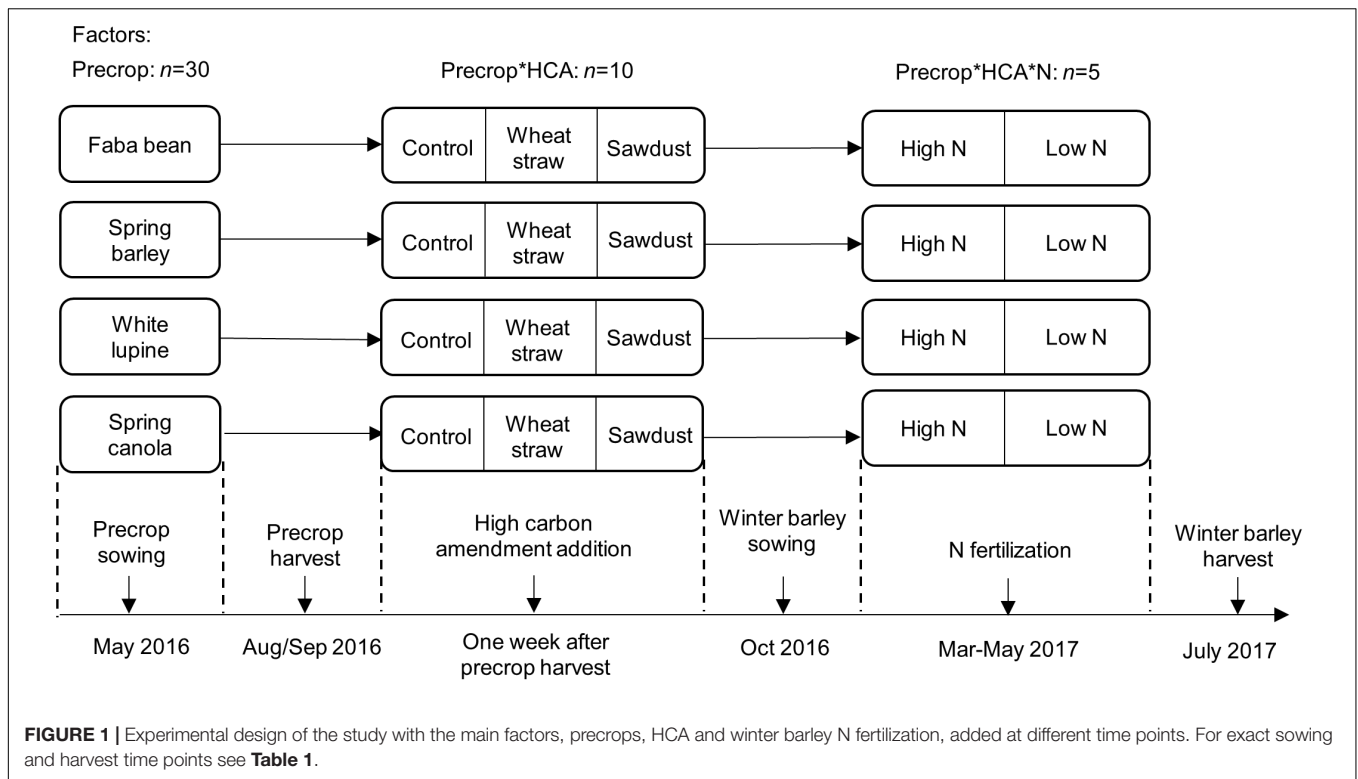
Factors:

Precrop: $n$=30

Precrop*HCA: $n$=10

Precrop*HCA*N: $n$=5

Faba bean

Control | Wheat straw | Sawdust

High N | Low N

Spring barley

Control | Wheat straw | Sawdust

High N | Low N

White lupine

Control | Wheat straw | Sawdust

High N | Low N

Spring canola

Control | Wheat straw | Sawdust

High N | Low N

Precrop sowing

May 2016

Precrop harvest

Aug/Sep 2016

High carbon amendment addition

One week after precrop harvest

Winter barley sowing

Oct 2016

N fertilization

Mar-May 2017

Winter barley harvest

July 2017

FIGURE 1 | Experimental design of the study with the main factors, precrops, HCA and winter barley N fertilization, added at different time points. For exact sowing and harvest time points see Table 1.